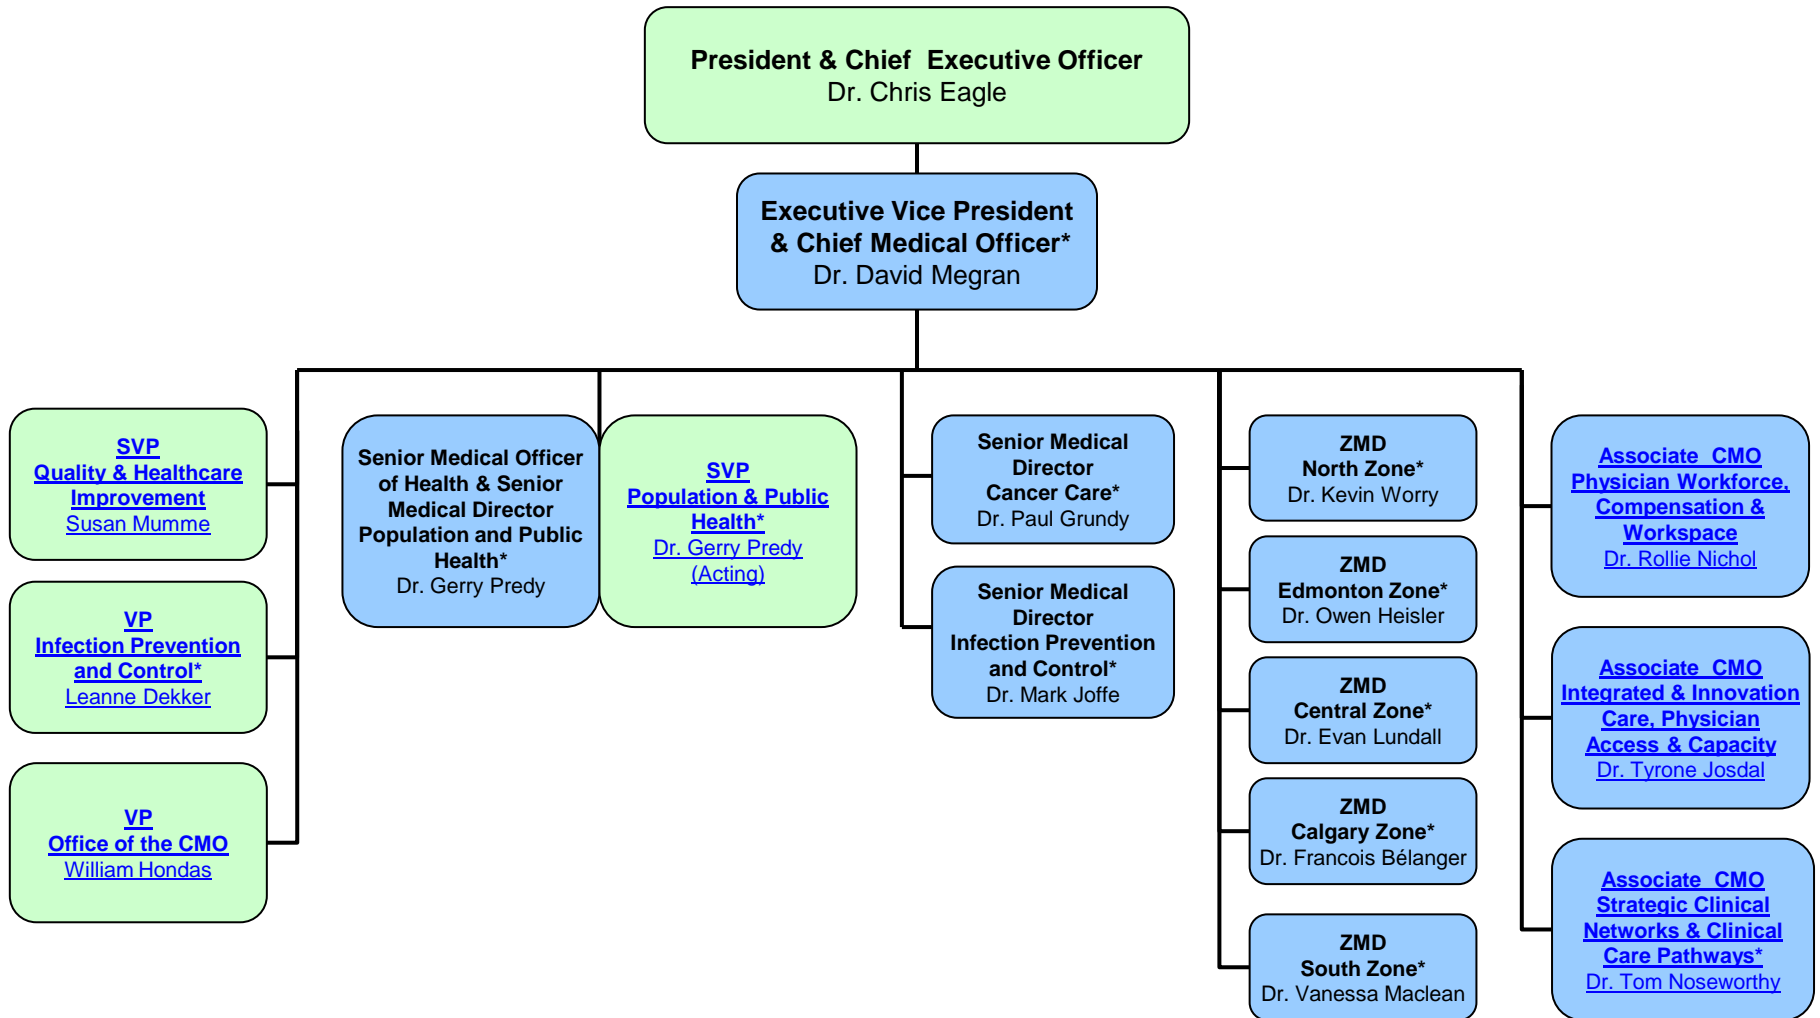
President & Chief Executive Officer
Dr. Chris Eagle

Executive Vice President & Chief Medical Officer*
Dr. David Megran

SVP
Quality & Healthcare Improvement
Susan Mumme

VP
Infection Prevention and Control*
Leanne Dekker

VP
Office of the CMO
William Hondas

Senior Medical Officer of Health & Senior Medical Director Population and Public Health*
Dr. Gerry Predy

SVP
Population & Public Health*
Dr. Gerry Predy
(Acting)

Senior Medical Director
Cancer Care*
Dr. Paul Grundy

Senior Medical Director
Infection Prevention and Control*
Dr. Mark Joffe

ZMD
North Zone*
Dr. Kevin Worry

ZMD
Edmonton Zone*
Dr. Owen Heisler

ZMD
Central Zone*
Dr. Evan Lundall

ZMD
Calgary Zone*
Dr. Francois Bélanger

ZMD
South Zone*
Dr. Vanessa Maclean

Associate CMO
Physician Workforce, Compensation & Workspace
Dr. Rollie Nichol

Associate CMO
Integrated & Innovation Care, Physician Access & Capacity
Dr. Tyrone Josdal

Associate CMO
Strategic Clinical Networks & Clinical Care Pathways*
Dr. Tom Noseworthy